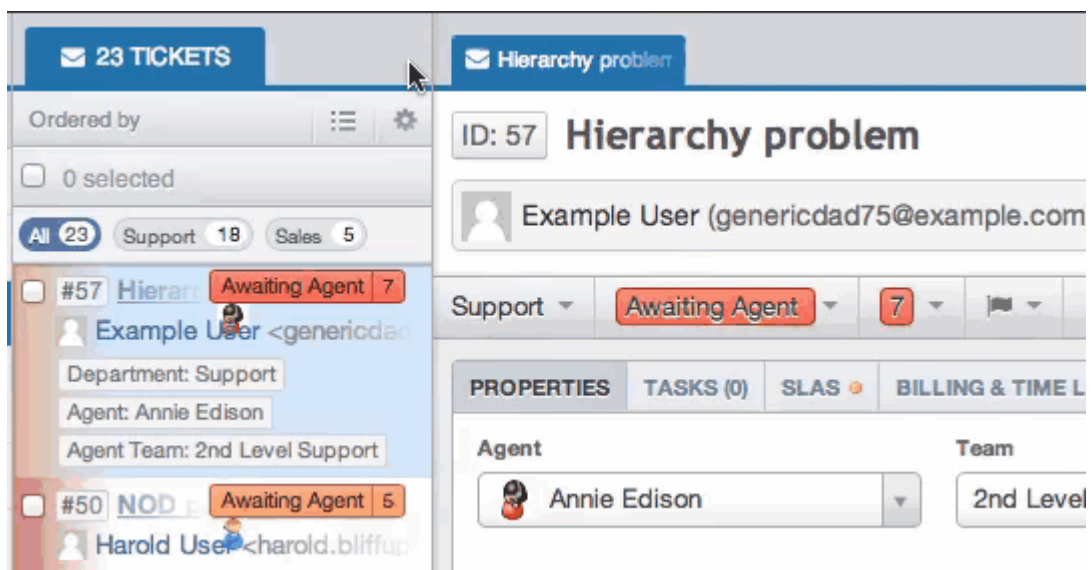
23 TICKETS

Hierarchy problem

Ordered by

0 selected

All 23 Support 18 Sales 5

#57 Hierar Awaiting Agent 7
Example User <genericda
Department: Support
Agent: Annie Edison
Agent Team: 2nd Level Support

#50 NOD Awaiting Agent 5
Harold User <harold.bliffup

ID: 57 Hierarchy problem

Example User (genericdad75@example.com

Support Awaiting Agent 7

PROPERTIES TASKS (0) SLAS BILLING & TIME L

Agent
Annie Edison

Team
2nd Level